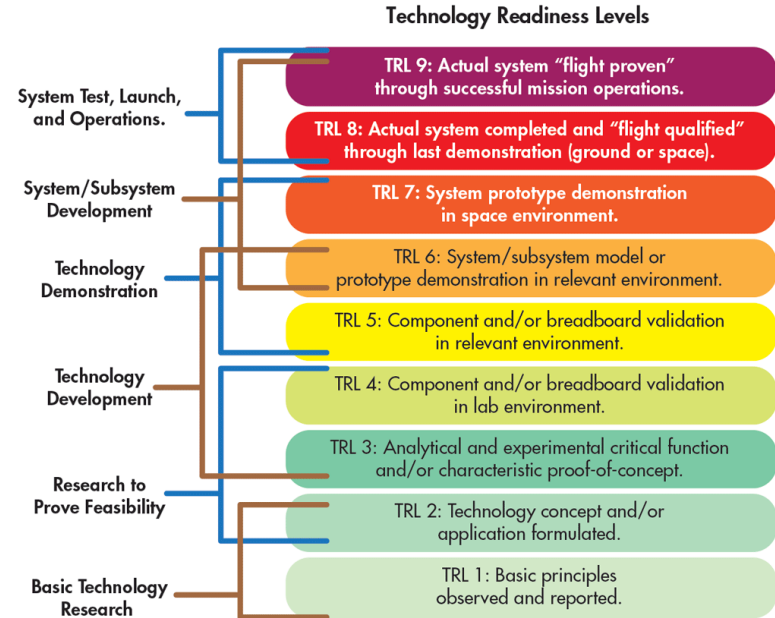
Technology Readiness Levels

System Test, Launch, and Operations.

System/Subsystem Development

Technology Demonstration

Technology Development

Research to Prove Feasibility

Basic Technology Research

TRL 9: Actual system “flight proven” through successful mission operations.

TRL 8: Actual system completed and “flight qualified” through last demonstration (ground or space).

TRL 7: System prototype demonstration in space environment.

TRL 6: System/subsystem model or prototype demonstration in relevant environment.

TRL 5: Component and/or breadboard validation in relevant environment.

TRL 4: Component and/or breadboard validation in lab environment.

TRL 3: Analytical and experimental critical function and/or characteristic proof-of-concept.

TRL 2: Technology concept and/or application formulated.

TRL 1: Basic principles observed and reported.